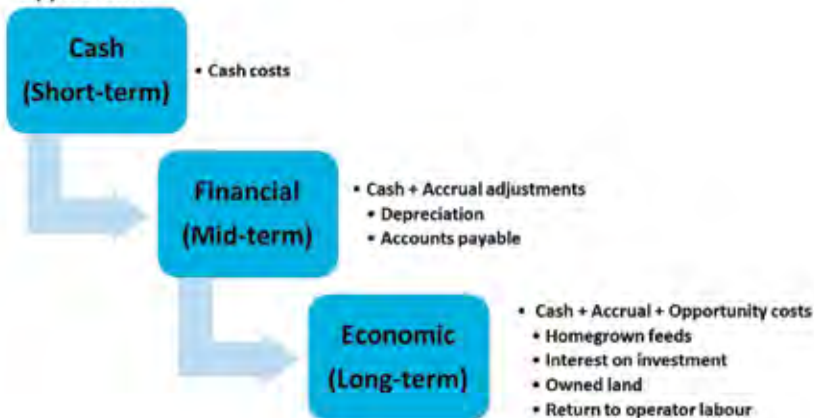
Cash
(Short-term)

• Cash costs

Financial
(Mid-term)

• Cash + Accrual adjustments
• Depreciation
• Accounts payable

Economic
(Long-term)

• Cash + Accrual + Opportunity costs
• Homegrown feeds
• Interest on investment
• Owned land
• Return to operator labour